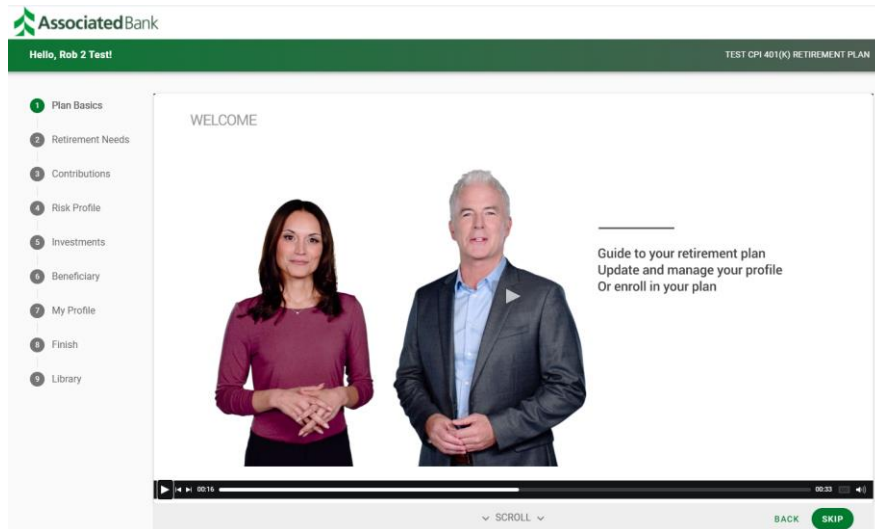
AssociatedBank

Hello, Rob 2 Test!

TEST CPI 401(K) RETIREMENT PLAN

1 Plan Basics
2 Retirement Needs
3 Contributions
4 Risk Profile
5 Investments
6 Beneficiary
7 My Profile
8 Finish
9 Library

WELCOME

Guide to your retirement plan
Update and manage your profile
Or enroll in your plan

00:16

00:33

SCROLL

BACK

SKIP